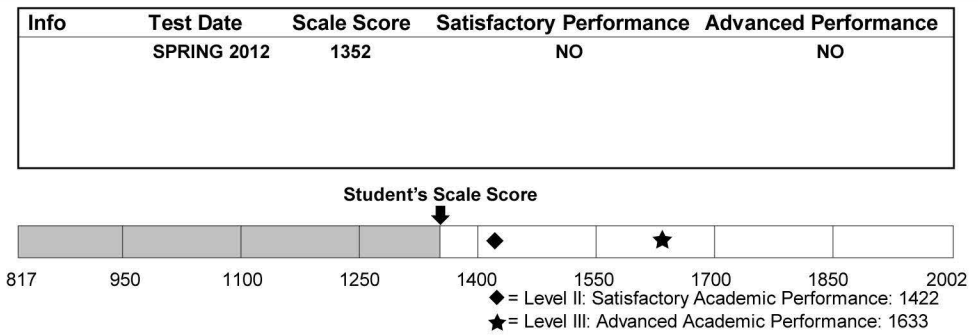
| Info | Test Date | Scale Score | Satisfactory Performance | Advanced Performance |
|---|---|---|---|---|
| | SPRING 2012 | 1352 | NO | NO |

Student's Scale Score

817 950 1100 1250 1400 1550 1700 1850 2002

◆ = Level II: Satisfactory Academic Performance: 1422

★ = Level III: Advanced Academic Performance: 1633